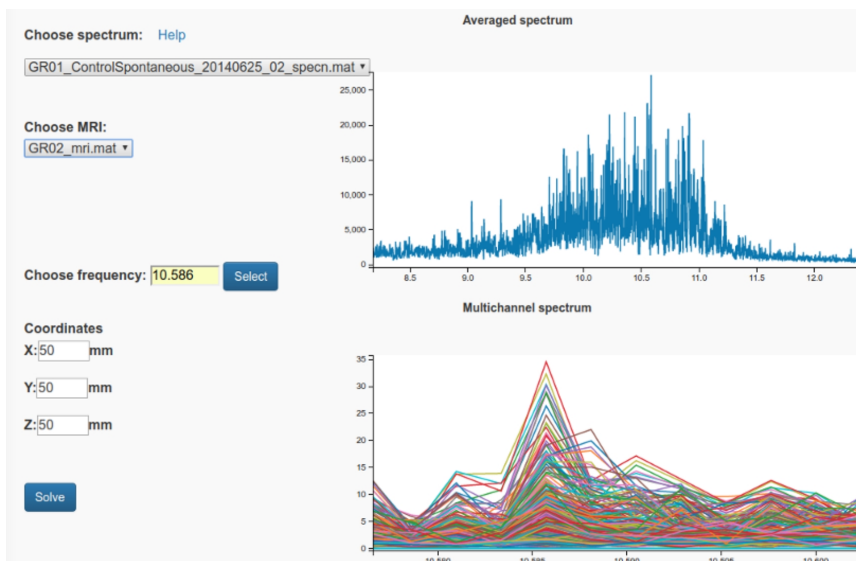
Choose spectrum: Help

GR01_ControlSpontaneous_20140625_02_specn.mat

Choose MRI:

GR02_mri.mat

Choose frequency: 10.586 Select

Coordinates

X: 50 mm

Y: 50 mm

Z: 50 mm

Solve

Averaged spectrum

25,000
20,000
15,000
10,000
5,000
0

8.5 9.0 9.5 10.0 10.5 11.0 11.5 12.0

Multichannel spectrum

35
30
25
20
15
10
5
0

10.580 10.585 10.590 10.595 10.600